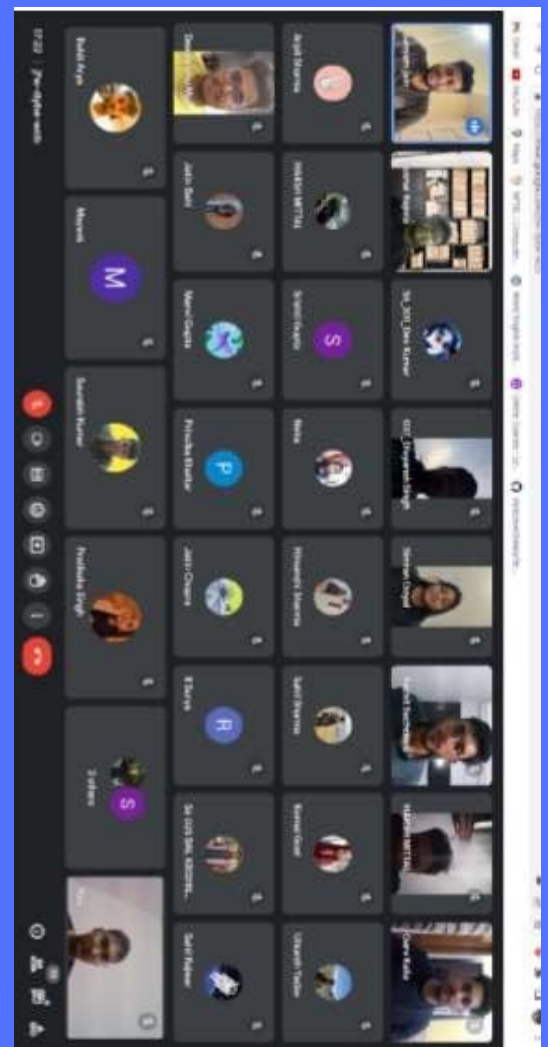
Arpit Sharma
HIMASH MITTAL
SHAKSI Gupta
Neha
Himanshi Sharma
Sahil Sharma
Komal Goel
Utkarsh Taylor
Jatin Sori
Mansi Gupta
Priyanka Bhattar
Jatin Chopra
R Burya
SK 025 SRIL KASHYA...
Sahil Rajwar
Rohit Arya
Mouni
Saurabh Kumar
Pratiksha Singh
S sirbhani
SK_301_Dev Kumar
022_Priyansh Singh
Shivam Goyal
HIMASH MITTAL
M
S
P
R
S
17:22 | jfw-dgkw-eeb